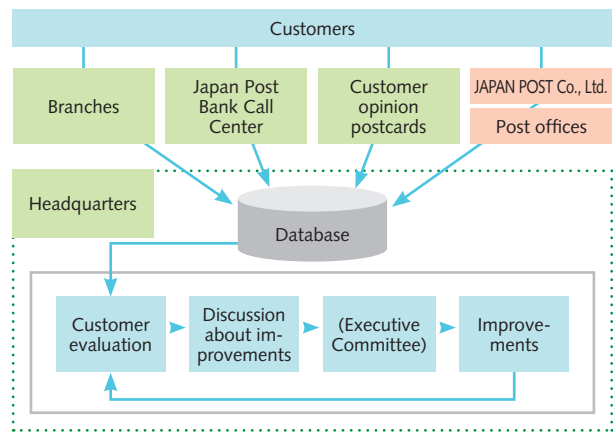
Customers

Branches

Japan Post Bank Call Center

Customer opinion postcards

JAPAN POST Co., Ltd.

Post offices

Headquarters

Database

Customer evaluation

Discussion about improvements

(Executive Committee)

Improvements